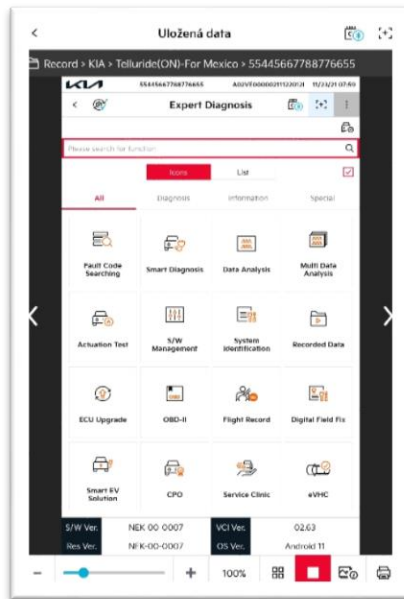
Uložená data

Record > KIA > Telluride(ON)-For Mexico > 55445667788776655

KIA 55445667788776655 A00VFD00000211220121 11/23/21 07:49

Expert Diagnosis

Please search for function

Icons List

All Diagnosis Information Special

Fault Code Searching

Smart Diagnosis

Data Analysis

Multi Data Analysis

Actuation Test

S/W Management

System Identification

Recorded Data

ECU Upgrade

OBD-II

Flight Record

Digital Field Fix

Smart EV Solution

CPO

Service Clinic

eVHC

| S/W Ver. | NEK 00 0007 | VCI Ver. | 02.63 |
|---|---|---|---|
| Res Ver. | NFK-00-0007 | OS Ver. | Android 11 |

- + 100%